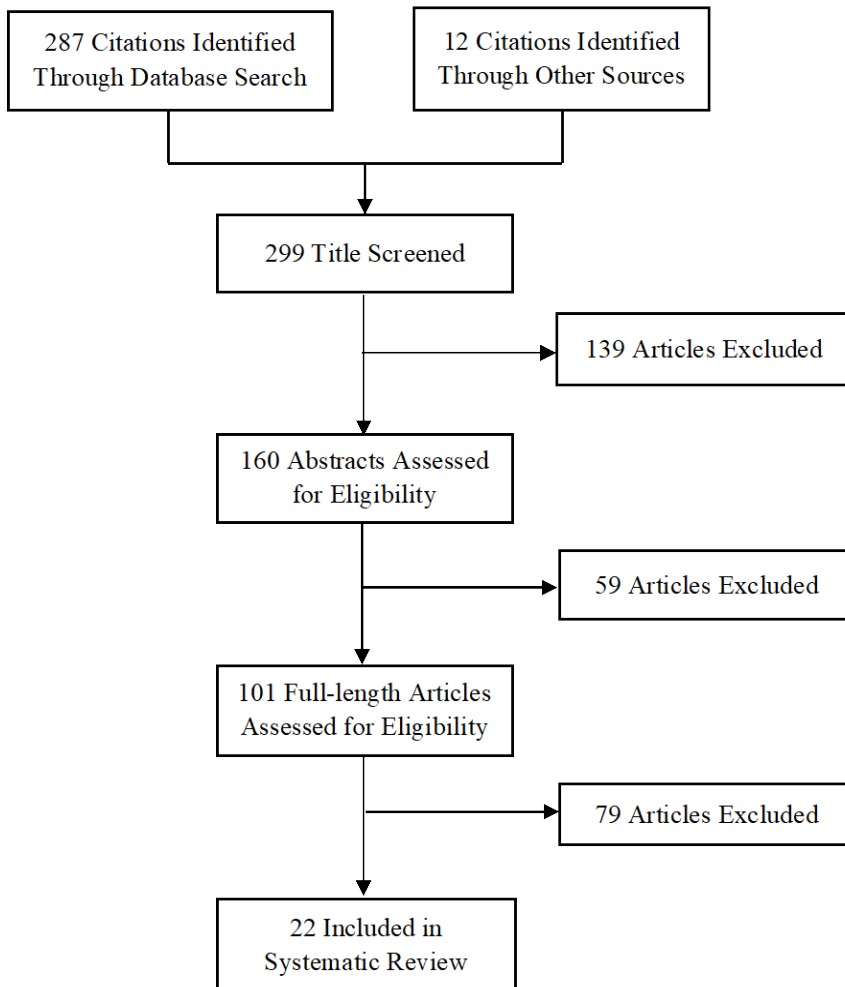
287 Citations Identified Through Database Search

12 Citations Identified Through Other Sources

299 Title Screened

139 Articles Excluded

160 Abstracts Assessed for Eligibility

59 Articles Excluded

101 Full-length Articles Assessed for Eligibility

79 Articles Excluded

22 Included in Systematic Review